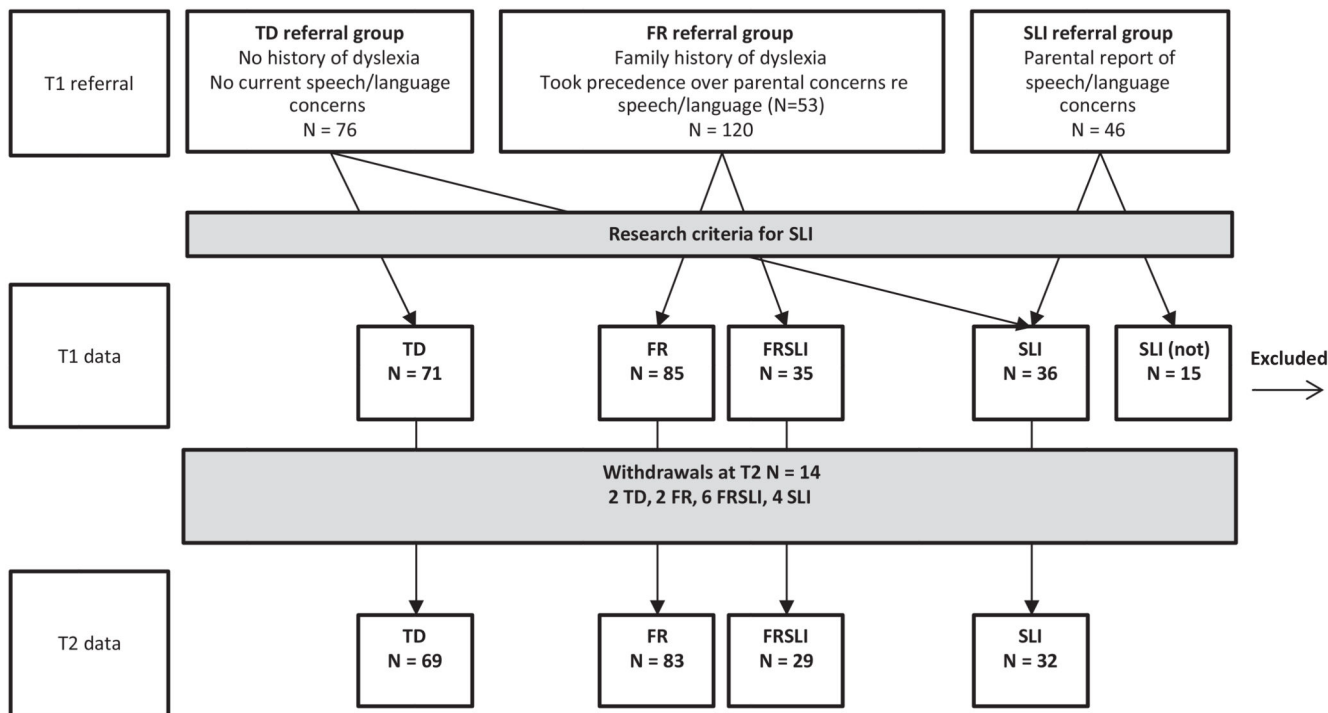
T1 referral

TD referral group
No history of dyslexia
No current speech/language concerns
N = 76

FR referral group
Family history of dyslexia
Took precedence over parental concerns re speech/language (N=53)
N = 120

SLI referral group
Parental report of speech/language concerns
N = 46

Research criteria for SLI

T1 data

TD
N = 71

FR
N = 85

FRSLI
N = 35

SLI
N = 36

SLI (not)
N = 15

Excluded

Withdrawals at T2 N = 14
2 TD, 2 FR, 6 FRSLI, 4 SLI

T2 data

TD
N = 69

FR
N = 83

FRSLI
N = 29

SLI
N = 32